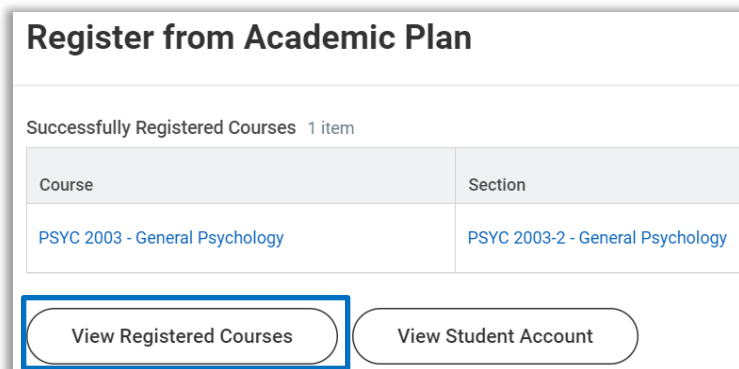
Register from Academic Plan

Successfully Registered Courses 1 item

| Course | Section |
|---|---|
| PSYC 2003 - General Psychology | PSYC 2003-2 - General Psychology |

View Registered Courses

View Student Account